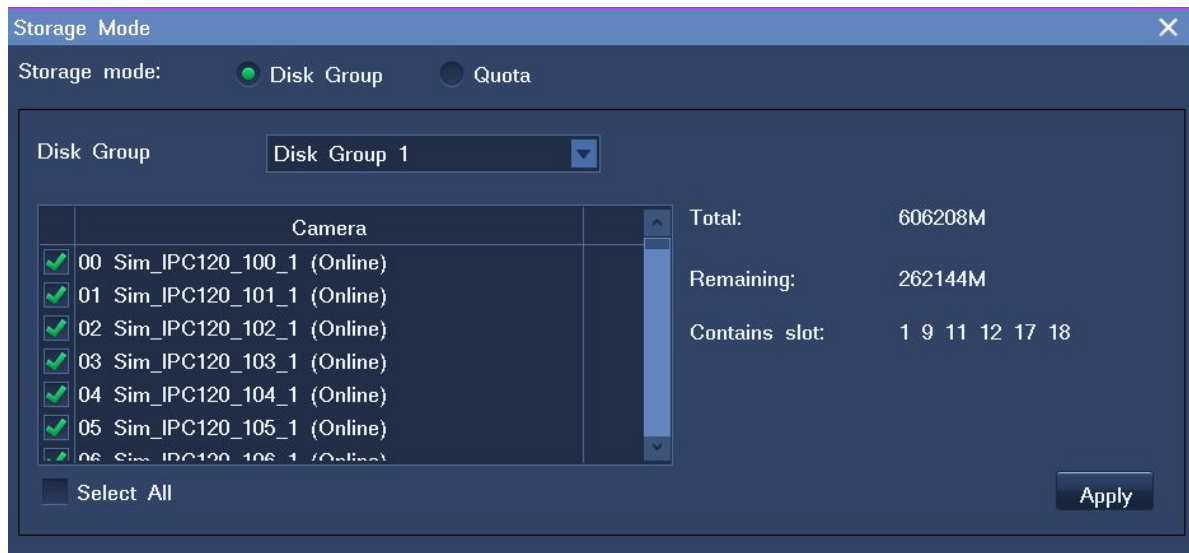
Storage Mode

Storage mode: Disk Group Quota

Disk Group Disk Group 1

| | Camera |
|---|---|
| ✓ | 00 Sim_IPC120_100_1 (Online) |
| ✓ | 01 Sim_IPC120_101_1 (Online) |
| ✓ | 02 Sim_IPC120_102_1 (Online) |
| ✓ | 03 Sim_IPC120_103_1 (Online) |
| ✓ | 04 Sim_IPC120_104_1 (Online) |
| ✓ | 05 Sim_IPC120_105_1 (Online) |
| ✓ | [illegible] |

Total: 606208M

Remaining: 262144M

Contains slot: 1 9 11 12 17 18

Select All

Apply